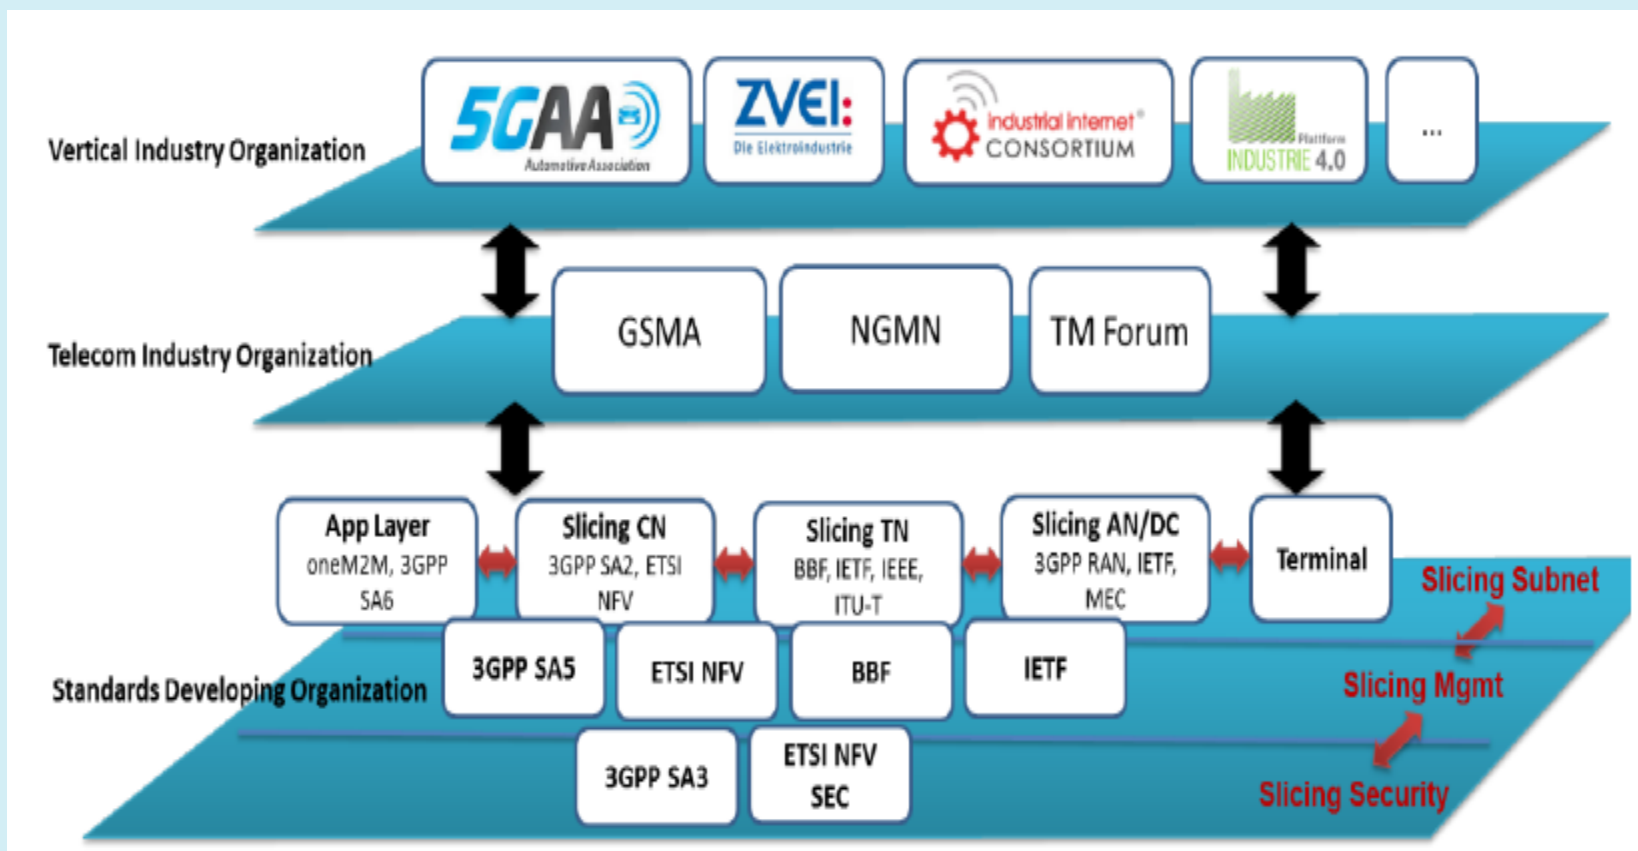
Vertical Industry Organization

5GAA Automotive Association

ZVEI: Die Elektroindustrie

Industrial Internet® CONSORTIUM

Plattform INDUSTRIE 4.0

...

Telecom Industry Organization

GSMA

NGMN

TM Forum

App Layer
oneM2M, 3GPP SA6

Slicing CN
3GPP SA2, ETSI NFV

Slicing TN
BBF, IETF, IEEE, ITU-T

Slicing AN/DC
3GPP RAN, IETF, MEC

Terminal

Slicing Subnet

Standards Developing Organization

3GPP SA5

ETSI NFV

BBF

IETF

Slicing Mgmt

3GPP SA3

ETSI NFV SEC

Slicing Security